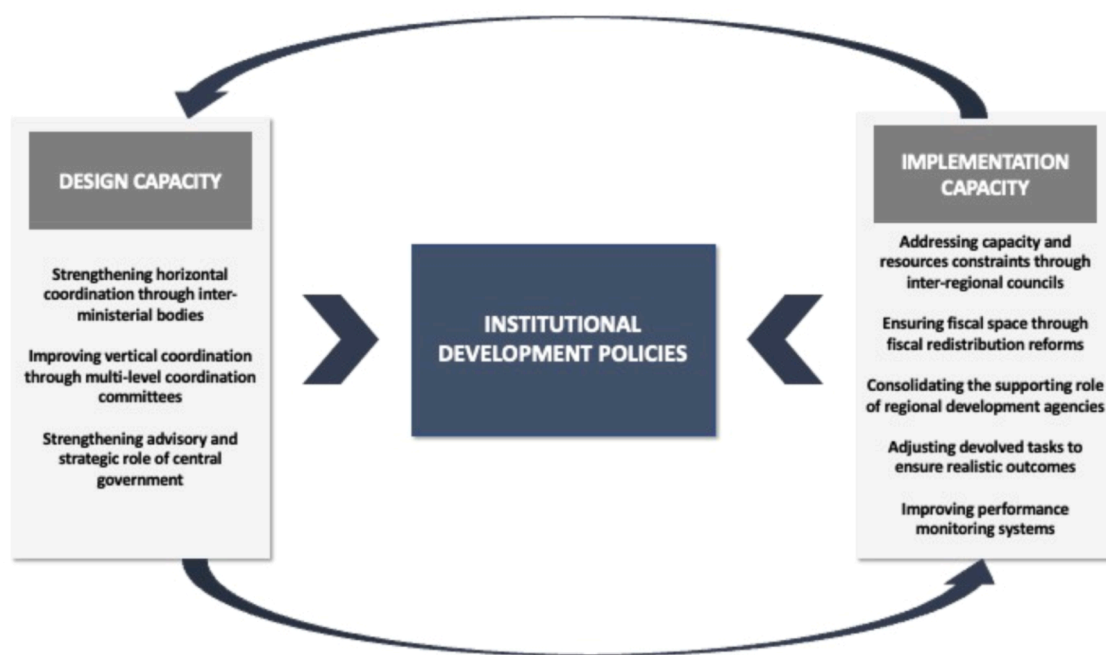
DESIGN CAPACITY

Strengthening horizontal coordination through inter-ministerial bodies

Improving vertical coordination through multi-level coordination committees

Strengthening advisory and strategic role of central government

INSTITUTIONAL DEVELOPMENT POLICIES

IMPLEMENTATION CAPACITY

Addressing capacity and resources constraints through inter-regional councils

Ensuring fiscal space through fiscal redistribution reforms

Consolidating the supporting role of regional development agencies

Adjusting devolved tasks to ensure realistic outcomes

Improving performance monitoring systems